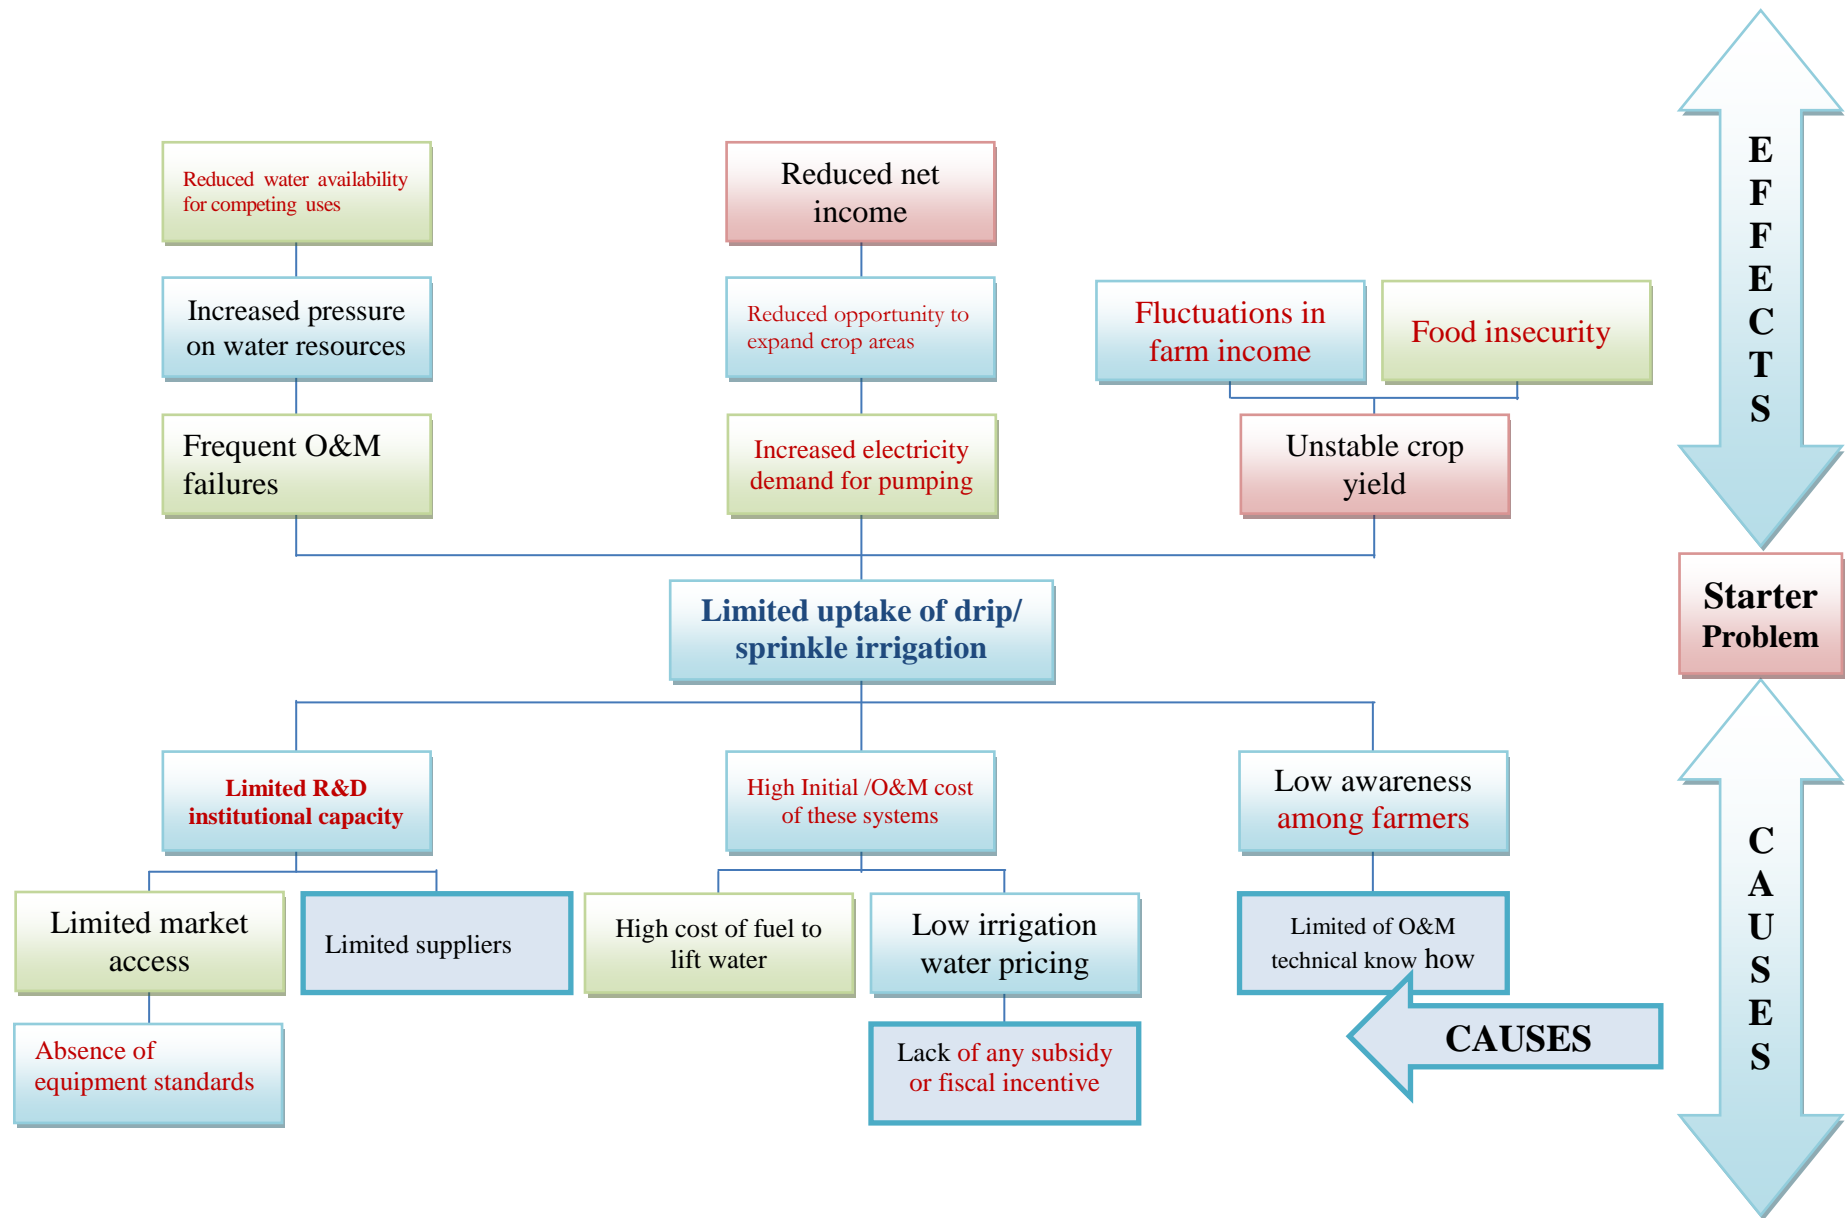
Reduced water availability for competing uses

Increased pressure on water resources

Frequent O&M failures

Reduced net income

Reduced opportunity to expand crop areas

Increased electricity demand for pumping

Fluctuations in farm income

Food insecurity

Unstable crop yield

EFFECTS

Starter Problem

Limited uptake of drip/ sprinkle irrigation

Limited R&D institutional capacity

High Initial /O&M cost of these systems

Low awareness among farmers

Limited market access

Limited suppliers

High cost of fuel to lift water

Low irrigation water pricing

Limited of O&M technical know how

Absence of equipment standards

Lack of any subsidy or fiscal incentive

CAUSES

CAUSES